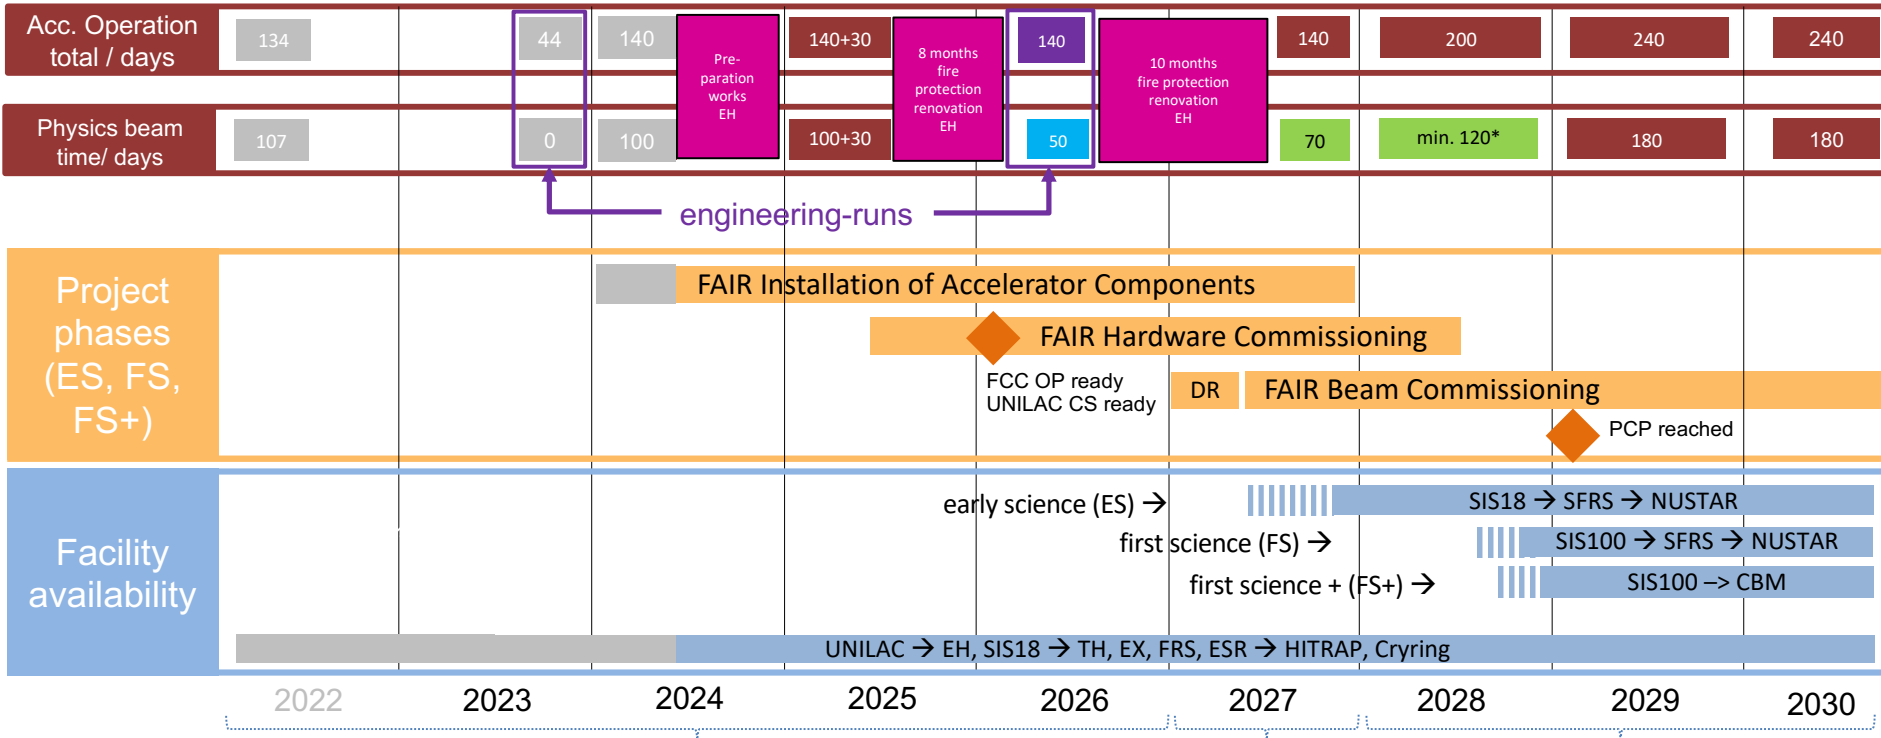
Acc. Operation total / days

134 | 44 | 140 | Pre-paration works EH | 140+30 | 8 months fire protection renovation EH | 140 | 10 months fire protection renovation EH | 140 | 200 | 240 | 240

Physics beam time/ days

107 | 0 | 100 | 100+30 | 50 | 70 | min. 120* | 180 | 180

engineering-runs

Project phases (ES, FS, FS+)

FAIR Installation of Accelerator Components

FAIR Hardware Commissioning

FCC OP ready
UNILAC CS ready

DR

FAIR Beam Commissioning

PCP reached

Facility availability

early science (ES) →

SIS18 → SFRS → NUSTAR

first science (FS) →

SIS100 → SFRS → NUSTAR

first science + (FS+) →

SIS100 –> CBM

UNILAC → EH, SIS18 → TH, EX, FRS, ESR → HITRAP, Cryring

2022 | 2023 | 2024 | 2025 | 2026 | 2027 | 2028 | 2029 | 2030